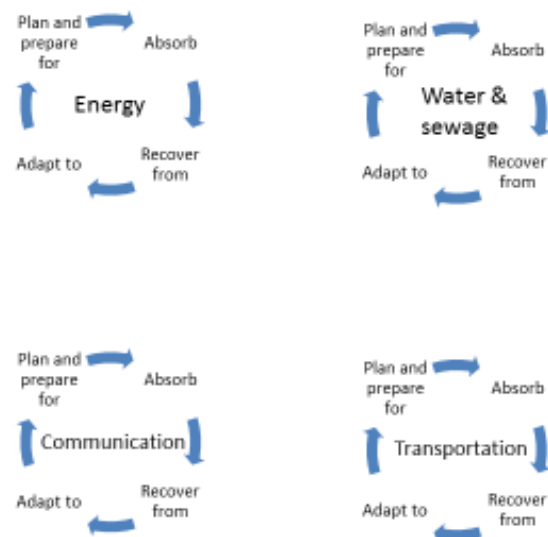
Plan and prepare for
Absorb
Energy
Recover from
Adapt to

Plan and prepare for
Absorb
Water & sewage
Recover from
Adapt to

Plan and prepare for
Absorb
Communication
Recover from
Adapt to

Plan and prepare for
Absorb
Transportation
Recover from
Adapt to